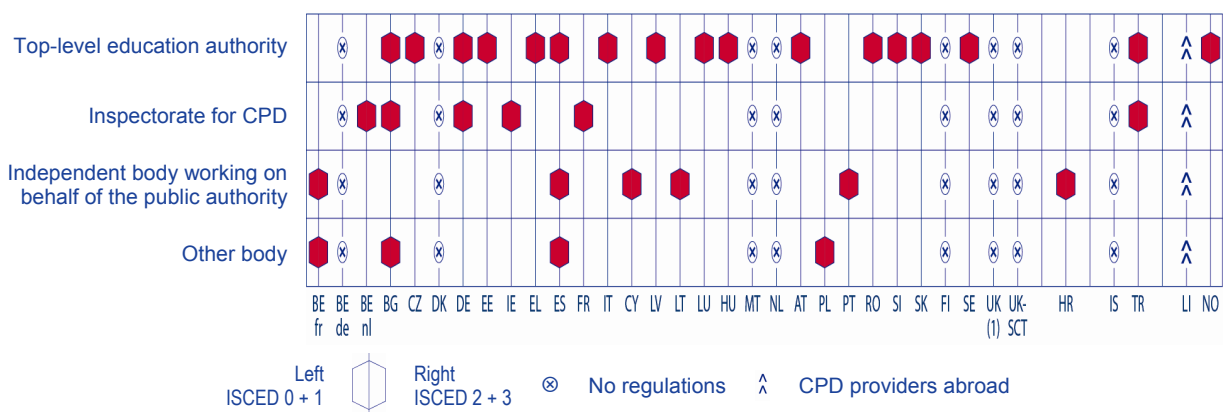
Top-level education authority

Inspectorate for CPD

Independent body working on behalf of the public authority

Other body

| BE fr | BE de | BE nl | BG | CZ | DK | DE | EE | IE | EL | ES | FR | IT | CY | LV | LT | LU | HU | MT | NL | AT | PL | PT | RO | SI | SK | FI | SE | UK (1) | UK-SCT | HR | IS | TR | LI | NO |
|---|---|---|---|---|---|---|---|---|---|---|---|---|---|---|---|---|---|---|---|---|---|---|---|---|---|---|---|---|---|---|---|---|---|---|

Left ISCED 0 + 1

Right ISCED 2 + 3

⊗ No regulations

^^ CPD providers abroad